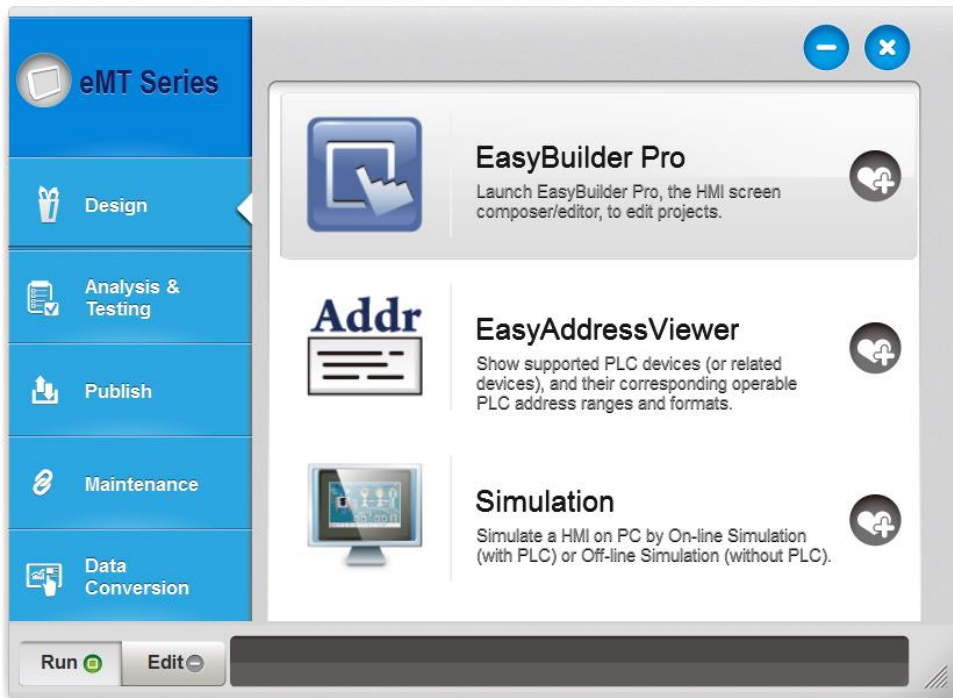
eMT Series

Design

Analysis & Testing

Publish

Maintenance

Data Conversion

EasyBuilder Pro
Launch EasyBuilder Pro, the HMI screen composer/editor, to edit projects.

Addr

EasyAddressViewer
Show supported PLC devices (or related devices), and their corresponding operable PLC address ranges and formats.

Simulation
Simulate a HMI on PC by On-line Simulation (with PLC) or Off-line Simulation (without PLC).

Run

Edit